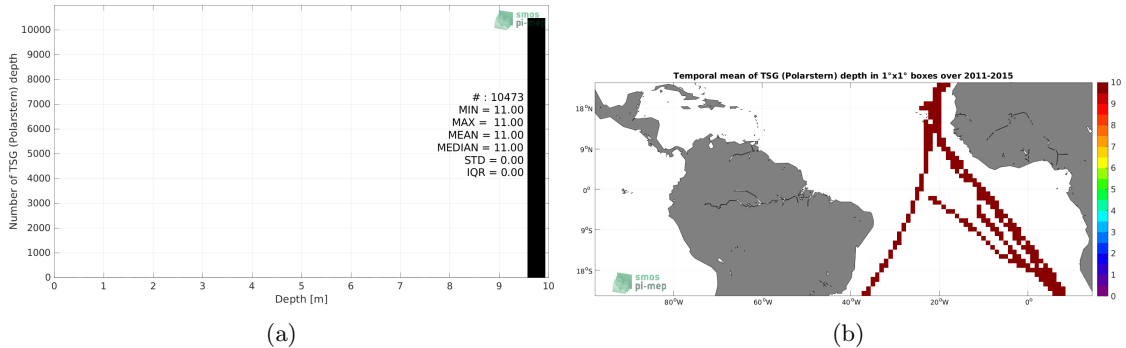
smos pi-mep

10000
9000
8000
7000
6000
5000
4000
3000
2000
1000
0

Number of TSG (Polarstern) depth

# : 10473
MIN = 11.00
MAX = 11.00
MEAN = 11.00
MEDIAN = 11.00
STD = 0.00
IQR = 0.00

0 1 2 3 4 5 6 7 8 9 10
Depth [m]

(a)

Temporal mean of TSG (Polarstern) depth in 1°x1° boxes over 2011-2015

18°N
9°N
0°
9°S
18°S

80°W 60°W 40°W 20°W 0°

smos pi-mep

10
9
8
7
6
5
4
3
2
1
0

(b)